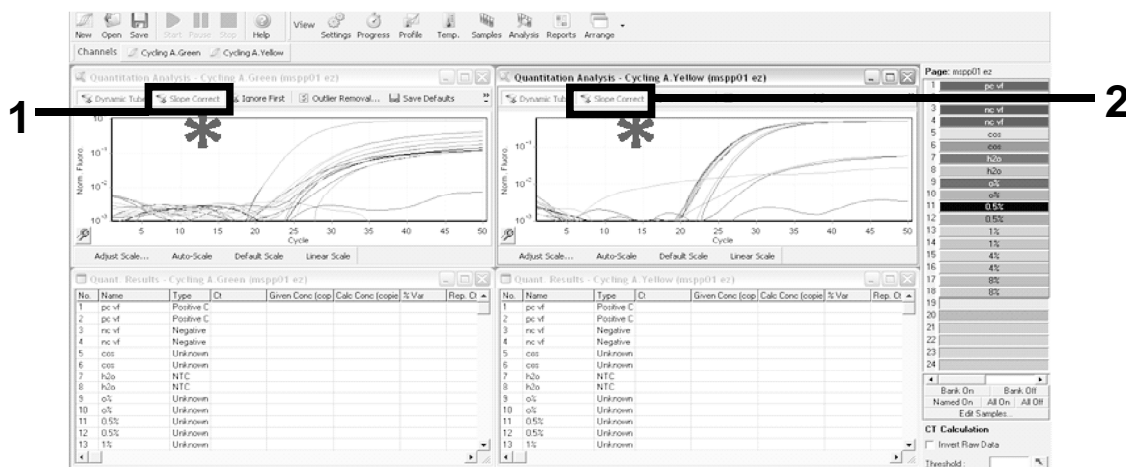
New Open Save Start Pause Stop Help View Settings Progress Profile Temp. Samples Analysis Reports Arrange

Channels Cycling A.Green Cycling A.Yellow

Quantitation Analysis - Cycling A.Green (mspp01 ez)

Dynamic Tube Slope Correct Ignore First Outlier Removal... Save Defaults

1

$10^{-1}$ $10^{-2}$ $10^{-3}$ Norm. Fluoro.

5 10 15 20 25 30 35 40 45 50 Cycle

Adjust Scale... Auto-Scale Default Scale Linear Scale

Quantitation Analysis - Cycling A.Yellow (mspp01 ez)

Dynamic Tube Slope Correct

2

$10^{-1}$ $10^{-2}$ $10^{-3}$ Norm. Fluoro.

5 10 15 20 25 30 35 40 45 50 Cycle

Adjust Scale... Auto-Scale Default Scale Linear Scale

Quant. Results - Cycling A.Green (mspp01 ez)

| No. | Name | Type | Ct | Given Conc (cop | Calc Conc (copie | % Var | Rep. Ct |
|---|---|---|---|---|---|---|---|
| 1 | pc vf | Positive C | | | | | |
| 2 | pc vf | Positive C | | | | | |
| 3 | nc vf | Negative | | | | | |
| 4 | nc vf | Negative | | | | | |
| 5 | cos | Unknown | | | | | |
| 6 | cos | Unknown | | | | | |
| 7 | h2o | NTC | | | | | |
| 8 | h2o | NTC | | | | | |
| 9 | 0% | Unknown | | | | | |
| 10 | 0% | Unknown | | | | | |
| 11 | 0.5% | Unknown | | | | | |
| 12 | 0.5% | Unknown | | | | | |
| 13 | 1% | Unknown | | | | | |

Quant. Results - Cycling A.Yellow (mspp01 ez)

| No. | Name | Type | Ct | Given Conc (cop | Calc Conc (copie | % Var | Rep. Ct |
|---|---|---|---|---|---|---|---|
| 1 | pc vf | Positive C | | | | | |
| 2 | pc vf | Positive C | | | | | |
| 3 | nc vf | Negative | | | | | |
| 4 | nc vf | Negative | | | | | |
| 5 | cos | Unknown | | | | | |
| 6 | cos | Unknown | | | | | |
| 7 | h2o | NTC | | | | | |
| 8 | h2o | NTC | | | | | |
| 9 | 0% | Unknown | | | | | |
| 10 | 0% | Unknown | | | | | |
| 11 | 0.5% | Unknown | | | | | |
| 12 | 0.5% | Unknown | | | | | |
| 13 | 1% | Unknown | | | | | |

Page: mspp01 ez

1 pc vf
3 nc vf
4 nc vf
5 cos
6 cos
7 h2o
8 h2o
9 0%
10 0%
11 0.5%
12 0.5%
13 1%
14 1%
15 4%
16 4%
17 8%
18 8%
19
20
21
22
23
24

Bank On Bank Off
Named On All On All Off
Edit Samples...

CT Calculation
Invert Raw Data
Threshold: